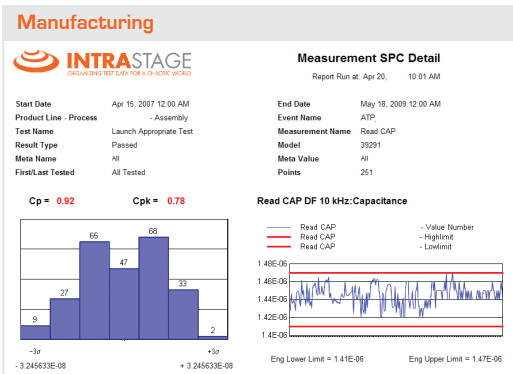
Manufacturing

INTRASTAGE
ORGANIZING TEST DATA FOR A CHAOTIC WORLD

Measurement SPC Detail

Report Run at: Apr 20, 10:01 AM

| | | | |
|---|---|---|---|
| Start Date | Apr 15, 2007 12:00 AM | End Date | May 18, 2009 12:00 AM |
| Product Line - Process | - Assembly | Event Name | ATP |
| Test Name | Launch Appropriate Test | Measurement Name | Read CAP |
| Result Type | Passed | Model | 39291 |
| Meta Name | All | Meta Value | All |
| First/Last Tested | All Tested | Points | 251 |

Cp = 0.92 Cpk = 0.78

Read CAP DF 10 kHz:Capacitance

9 27 65 47 68 33 2

-3σ +3σ

- 3.245633E-08 + 3.245633E-08

Read CAP - Value Number
Read CAP - Highlimit
Read CAP - Lowlimit

1.48E-06
1.46E-06
1.44E-06
1.42E-06
1.4E-06

Eng Lower Limit = 1.41E-06 Eng Upper Limit = 1.47E-06